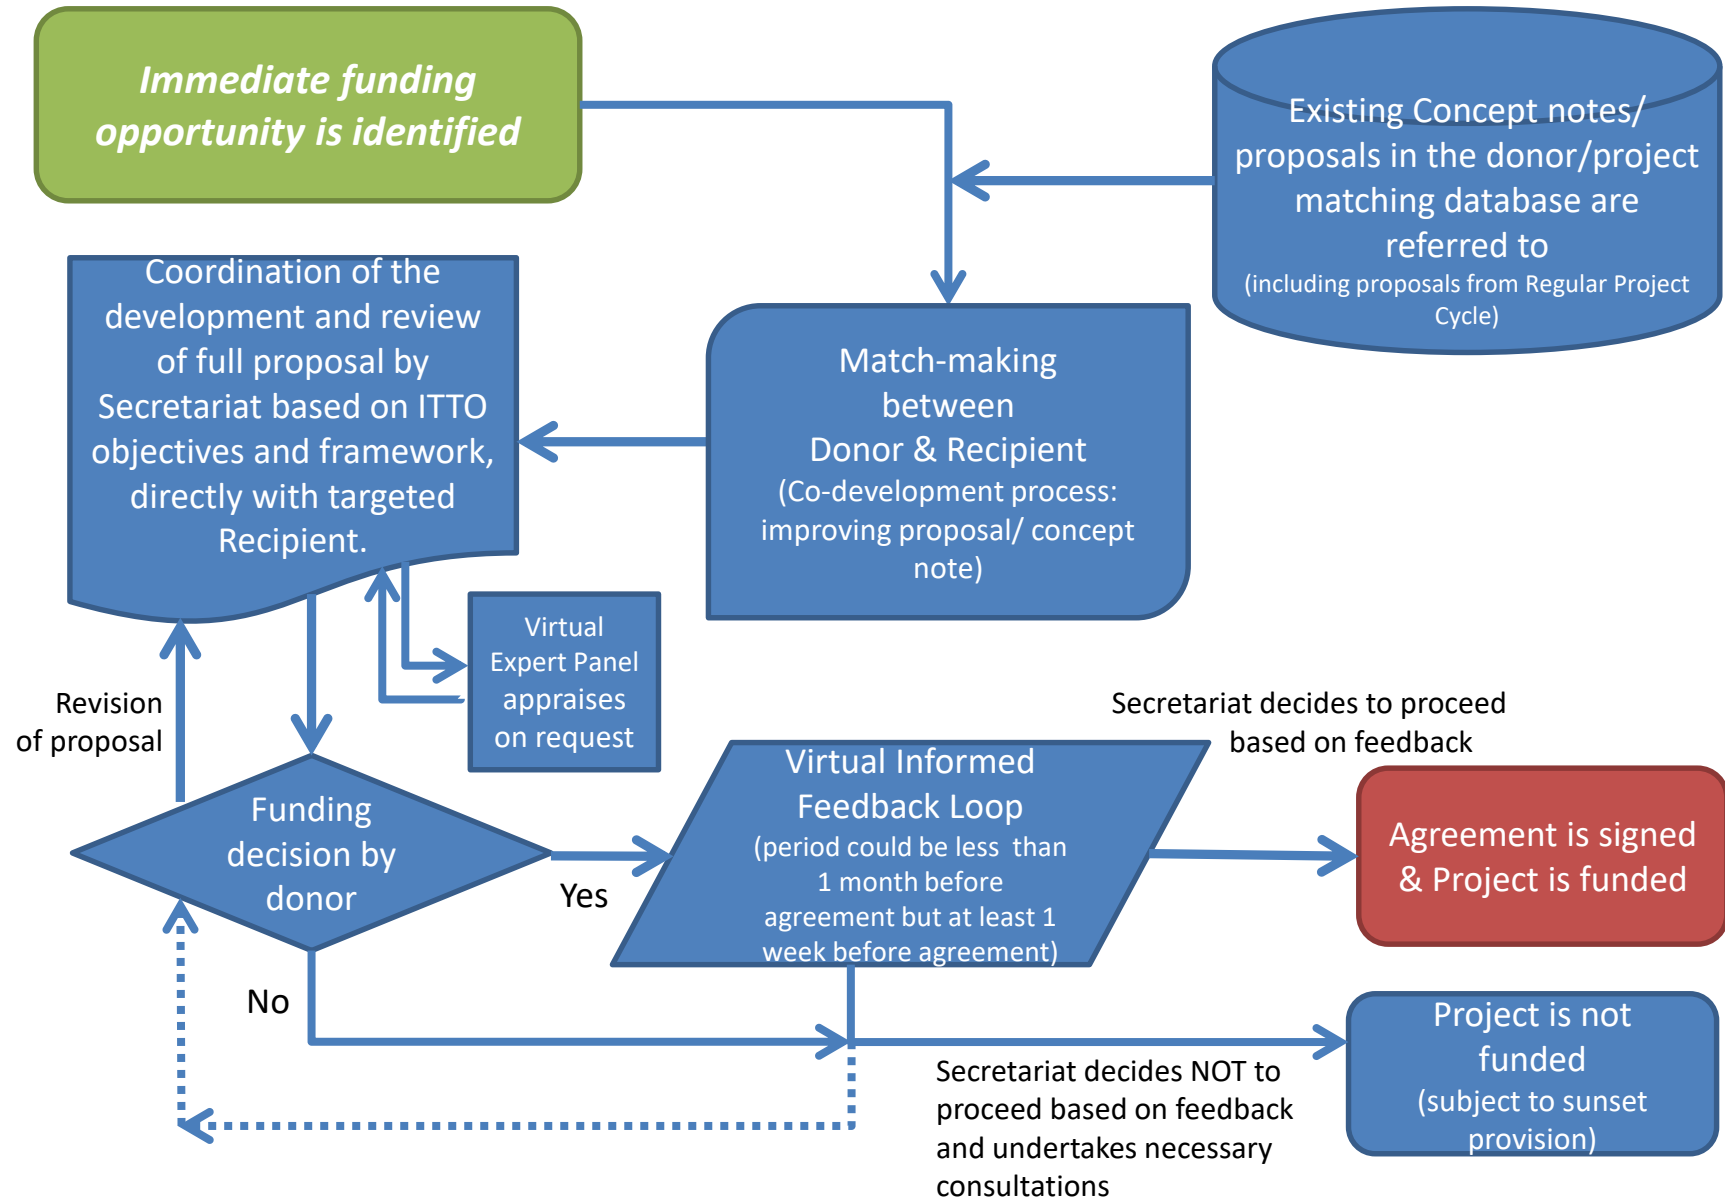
Immediate funding opportunity is identified

Existing Concept notes/ proposals in the donor/project matching database are referred to
(including proposals from Regular Project Cycle)

Coordination of the development and review of full proposal by Secretariat based on ITTO objectives and framework, directly with targeted Recipient.

Match-making between Donor & Recipient
(Co-development process: improving proposal/ concept note)

Virtual Expert Panel appraises on request

Revision of proposal

Funding decision by donor

Yes

No

Secretariat decides to proceed based on feedback

Virtual Informed Feedback Loop
(period could be less than 1 month before agreement but at least 1 week before agreement)

Agreement is signed & Project is funded

Project is not funded
(subject to sunset provision)

Secretariat decides NOT to proceed based on feedback and undertakes necessary consultations